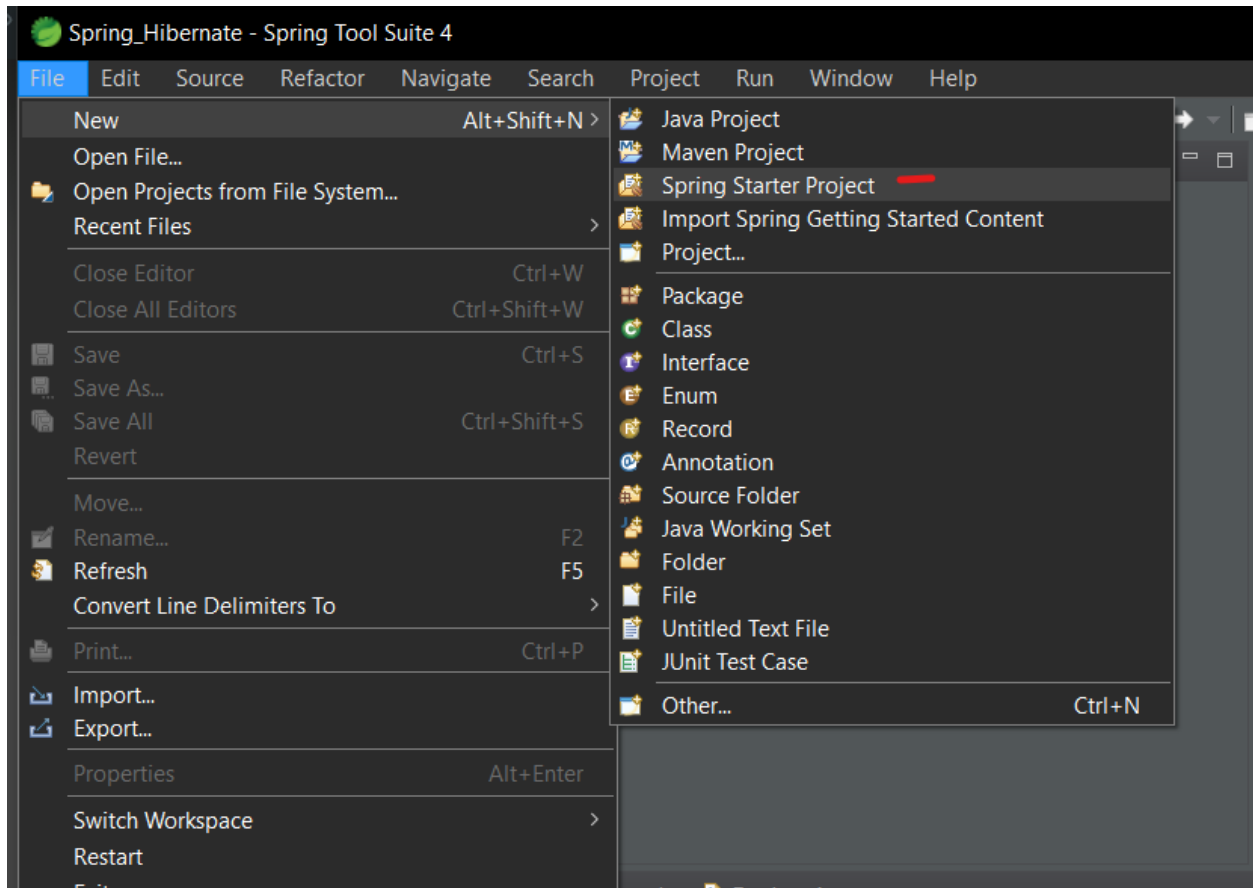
Spring_Hibernate - Spring Tool Suite 4

File Edit Source Refactor Navigate Search Project Run Window Help

New Alt+Shift+N
Open File...
Open Projects from File System...
Recent Files
Close Editor Ctrl+W
Close All Editors Ctrl+Shift+W
Save Ctrl+S
Save As...
Save All Ctrl+Shift+S
Revert
Move...
Rename... F2
Refresh F5
Convert Line Delimiters To
Print... Ctrl+P
Import...
Export...
Properties Alt+Enter
Switch Workspace
Restart
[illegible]

Java Project
Maven Project
Spring Starter Project
Import Spring Getting Started Content
Project...
Package
Class
Interface
Enum
Record
Annotation
Source Folder
Java Working Set
Folder
File
Untitled Text File
JUnit Test Case
Other... Ctrl+N